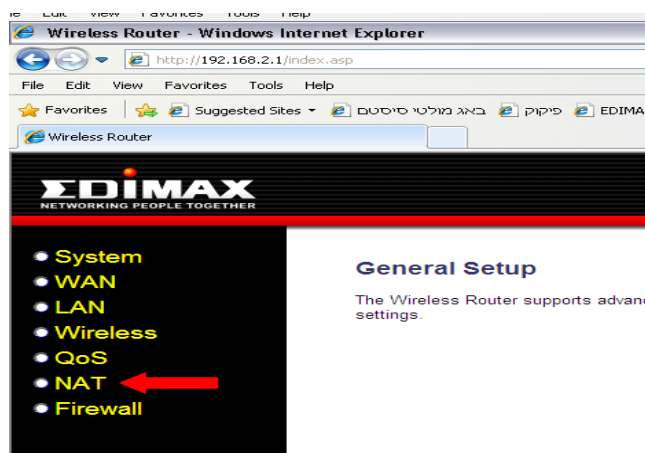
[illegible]

Wireless Router - Windows Internet Explorer

http://192.168.2.1/index.asp

File Edit View Favorites Tools Help

Favorites Suggested Sites באג מולטי סיסטם פיקוק EDIMA

Wireless Router

ΣDIMAX
NETWORKING PEOPLE TOGETHER

System
WAN
LAN
Wireless
QoS
NAT
Firewall

General Setup

The Wireless Router supports advan settings.